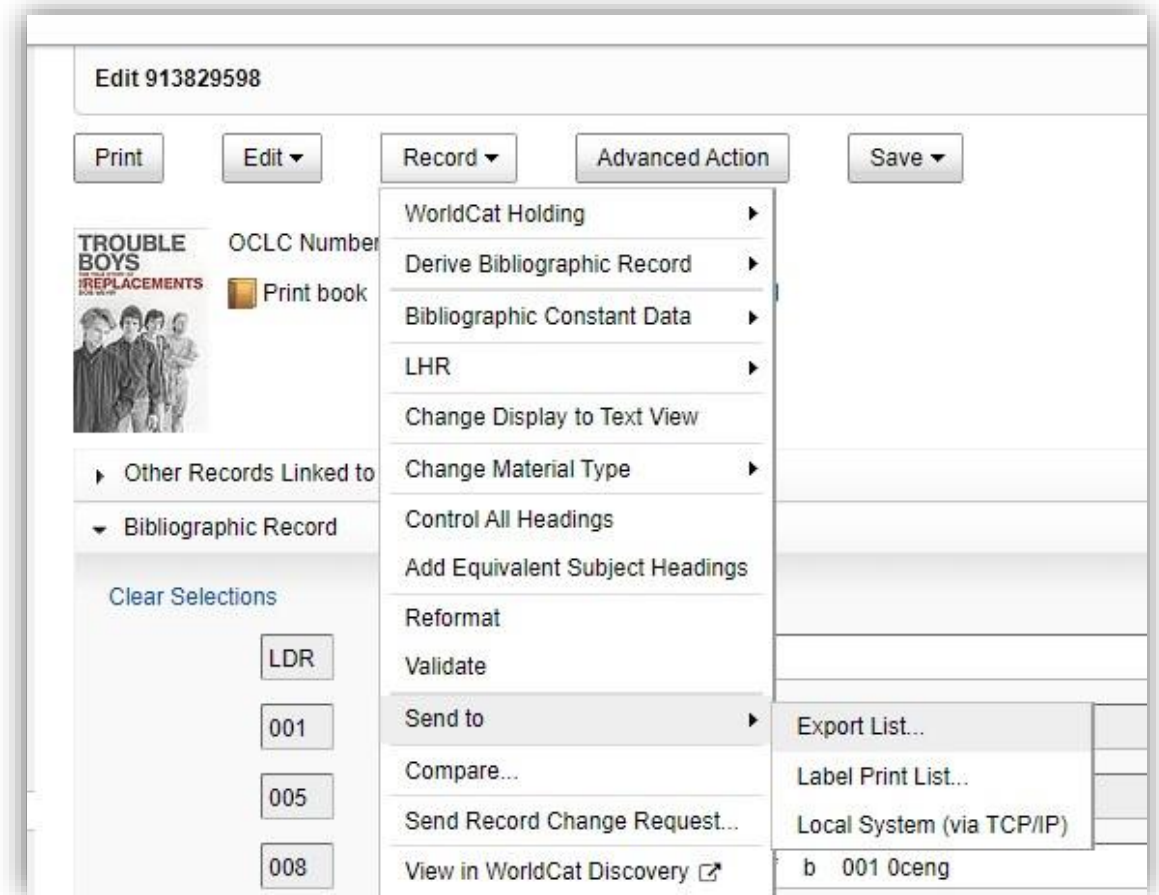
Edit 913829598

Print

Edit ▾

Record ▾

Advanced Action

Save ▾

TROUBLE BOYS
THE TRUE STORY OF THE REPLACEMENTS
BOB MEHR

OCLC Number

Print book

WorldCat Holding
Derive Bibliographic Record
Bibliographic Constant Data
LHR
Change Display to Text View
Change Material Type
Control All Headings
Add Equivalent Subject Headings
Reformat
Validate
Send to
Compare...
Send Record Change Request...
View in WorldCat Discovery

Export List...
Label Print List...
Local System (via TCP/IP)

Other Records Linked to

Bibliographic Record

Clear Selections

LDR

001

005

008

b 001 0ceng